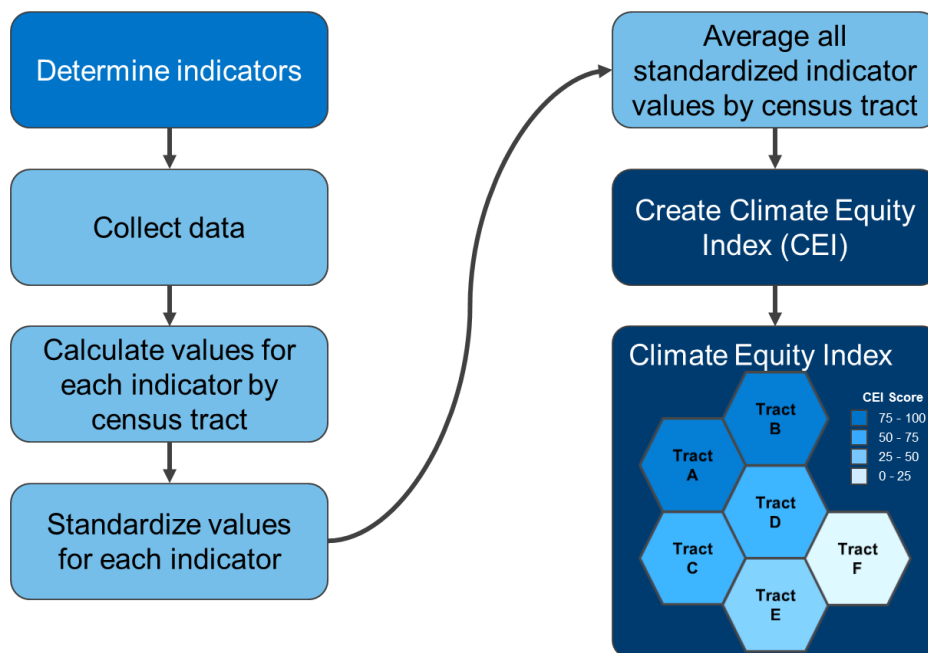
Determine indicators

Collect data

Calculate values for each indicator by census tract

Standardize values for each indicator

Average all standardized indicator values by census tract

Create Climate Equity Index (CEI)

Climate Equity Index

Tract B

Tract A

Tract D

Tract C

Tract F

Tract E

CEI Score
75 - 100
50 - 75
25 - 50
0 - 25